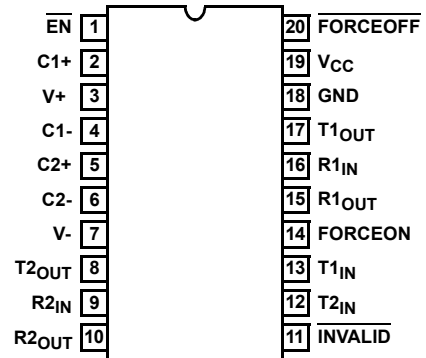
$\overline{EN}$ 1
C1+ 2
V+ 3
C1- 4
C2+ 5
C2- 6
V- 7
$T2_{OUT}$ 8
$R2_{IN}$ 9
$R2_{OUT}$ 10
20 $\overline{FORCEOFF}$
19 $V_{CC}$
18 GND
17 $T1_{OUT}$
16 $R1_{IN}$
15 $R1_{OUT}$
14 FORCEON
13 $T1_{IN}$
12 $T2_{IN}$
11 $\overline{INVALID}$